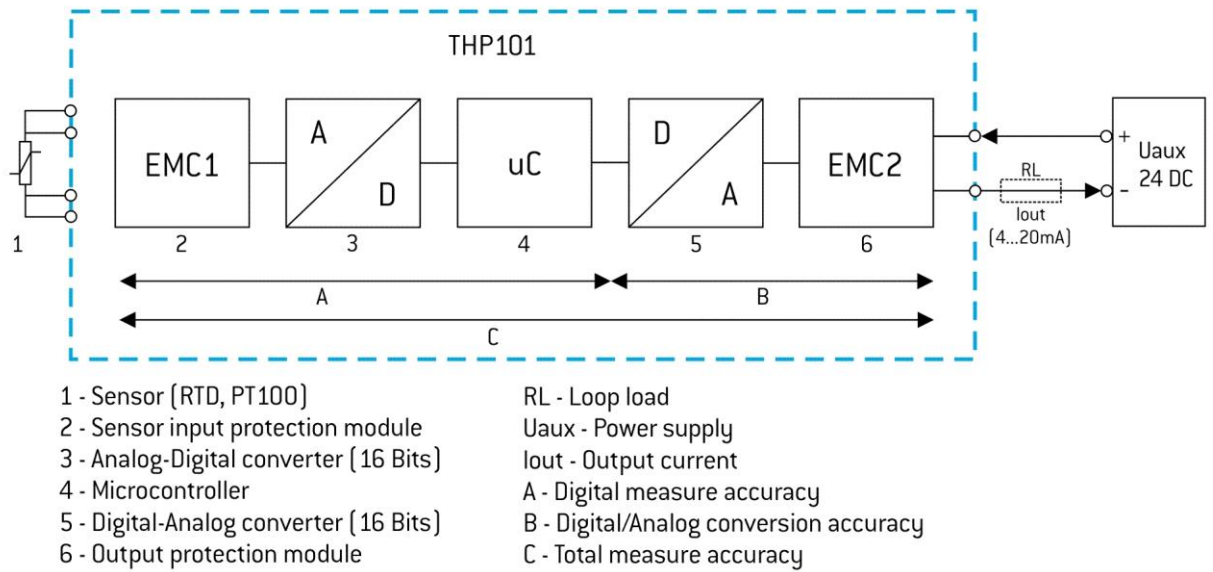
THP101

EMC1

A

D

uC

D

A

EMC2

+

Uaux 24 DC

-

RL

Iout (4...20mA)

1

2

3

4

5

6

A

B

C

1 - Sensor (RTD, PT100)
2 - Sensor input protection module
3 - Analog-Digital converter (16 Bits)
4 - Microcontroller
5 - Digital-Analog converter (16 Bits)
6 - Output protection module

RL - Loop load
Uaux - Power supply
Iout - Output current
A - Digital measure accuracy
B - Digital/Analog conversion accuracy
C - Total measure accuracy